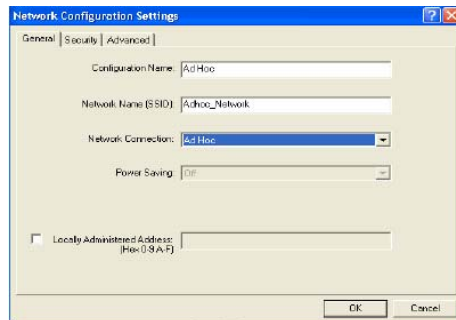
Network Configuration Settings

General | Security | Advanced

Configuration Name: Ad Hoc

Network Name (SSID): Adhoc_Network

Network Connection: Ad Hoc

Power Saving: Off

Locally Administered Address: (Hex 0-9 A-F)

OK Cancel